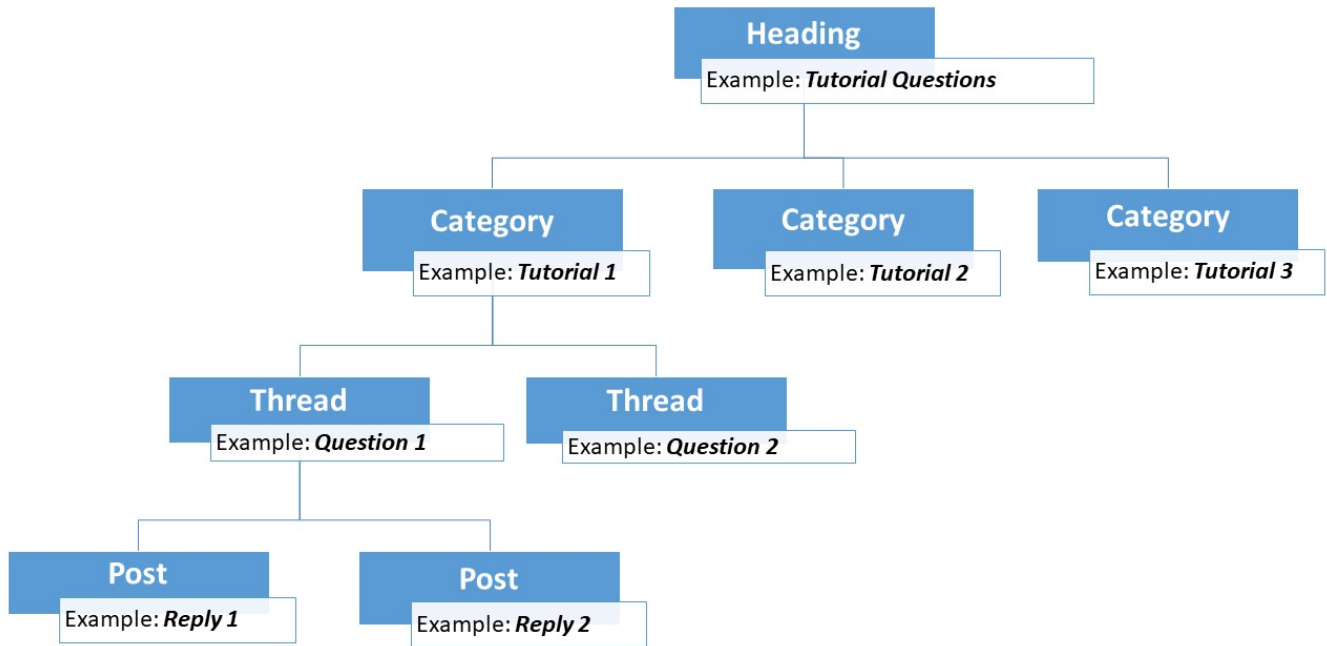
Heading
Example: ***Tutorial Questions***

Category
Example: ***Tutorial 1***

Category
Example: ***Tutorial 2***

Category
Example: ***Tutorial 3***

Thread
Example: ***Question 1***

Thread
Example: ***Question 2***

Post
Example: ***Reply 1***

Post
Example: ***Reply 2***